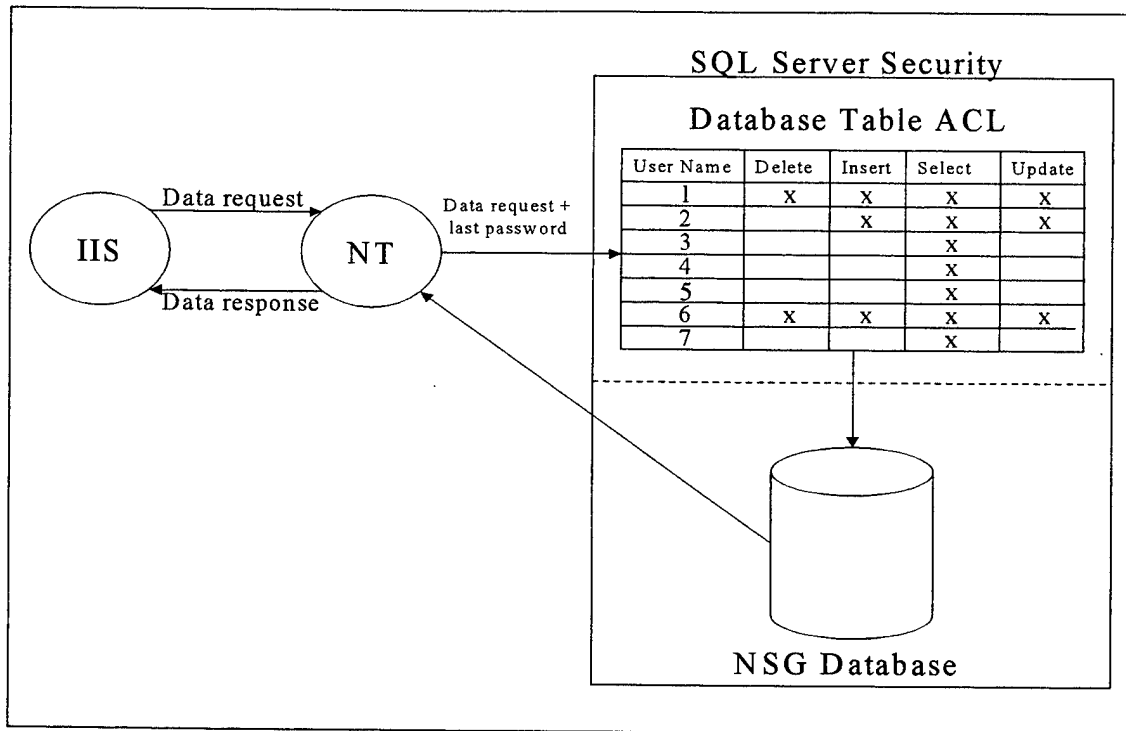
IIS

Data request

Data response

NT

Data request + last password

SQL Server Security

Database Table ACL

| User Name | Delete | Insert | Select | Update |
|---|---|---|---|---|
| 1 | x | x | x | x |
| 2 | | x | x | x |
| 3 | | | x | |
| 4 | | | x | |
| 5 | | | x | |
| 6 | x | x | x | x |
| 7 | | | x | |

NSG Database